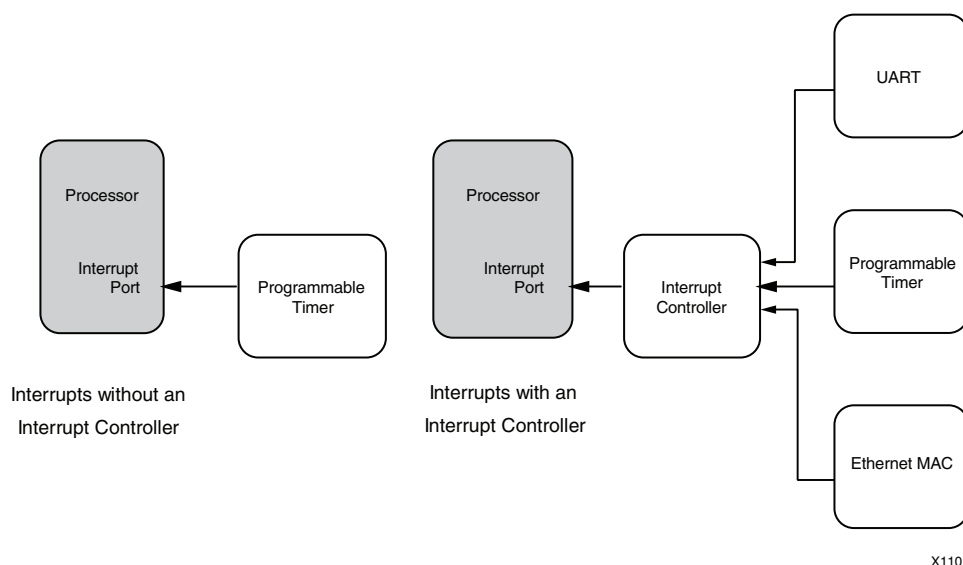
Processor

Interrupt Port

Programmable Timer

Interrupts without an Interrupt Controller

Processor

Interrupt Port

Interrupt Controller

UART

Programmable Timer

Ethernet MAC

Interrupts with an Interrupt Controller

X110